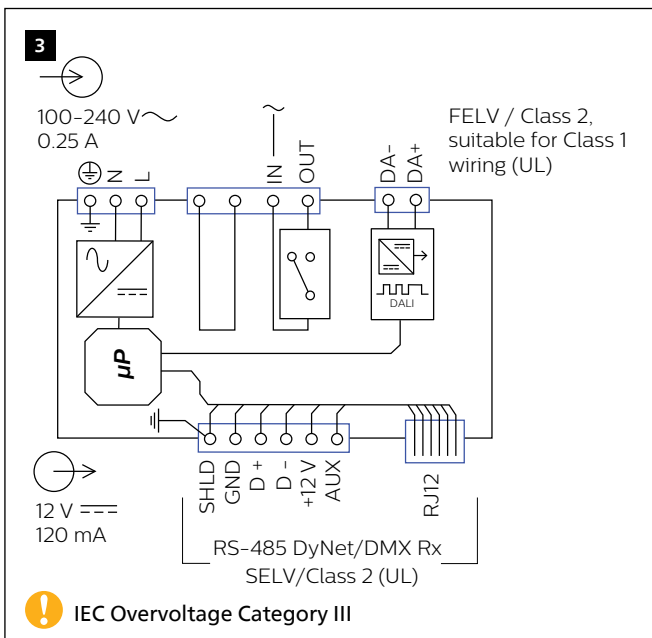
3

100-240 V ~
0.25 A

FELV / Class 2, suitable for Class 1 wiring (UL)

N L

IN OUT

DA- DA+

DALI

µP

SHLD GND D + D - +12 V AUX

RJ12

12 V ⎓
120 mA

RS-485 DyNet/DMX Rx
SELV/Class 2 (UL)

IEC Overvoltage Category III